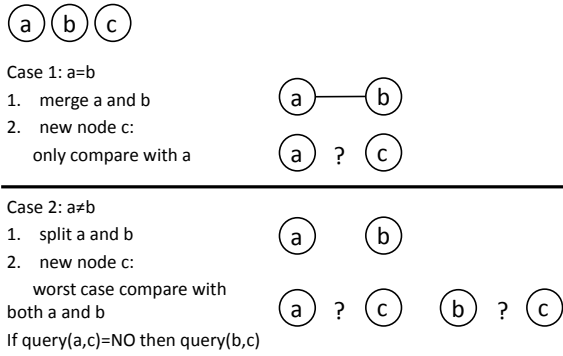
a b c

Case 1: a=b

1. merge a and b

2. new node c: only compare with a

a b

a ? c

Case 2: a≠b

1. split a and b

2. new node c: worst case compare with both a and b

If query(a,c)=NO then query(b,c)

a b

a ? c b ? c